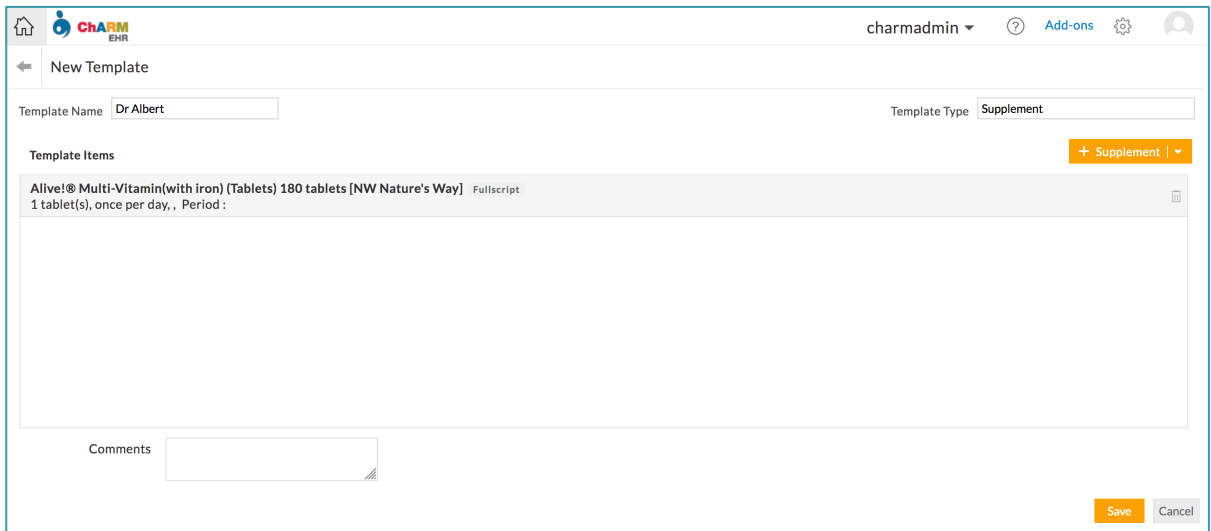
ChARM EHR

charmadmin

Add-ons

New Template

Template Name Dr Albert

Template Type Supplement

Template Items

+ Supplement

Alive!® Multi-Vitamin(with iron) (Tablets) 180 tablets [NW Nature's Way] Fullscript
1 tablet(s), once per day, , Period :

Comments

Save Cancel